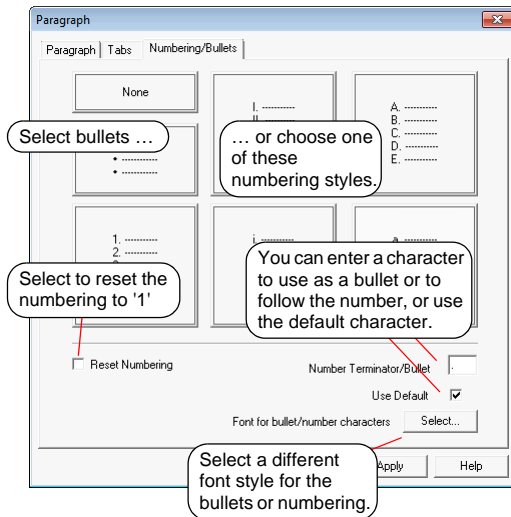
Paragraph

Paragraph | Tabs | Numbering/Bullets

None

I. ----------
II. ---------

A. ----------
B. ----------
C. ----------
D. ----------
E. ----------

Select bullets …

• ----------
• ----------

… or choose one of these numbering styles.

1. ----------
2. ----------

i. ----------

a. ----------

You can enter a character to use as a bullet or to follow the number, or use the default character.

Select to reset the numbering to '1'

Reset Numbering

Number Terminator/Bullet .

Use Default

Font for bullet/number characters

Select...

Select a different font style for the bullets or numbering.

Apply

Help